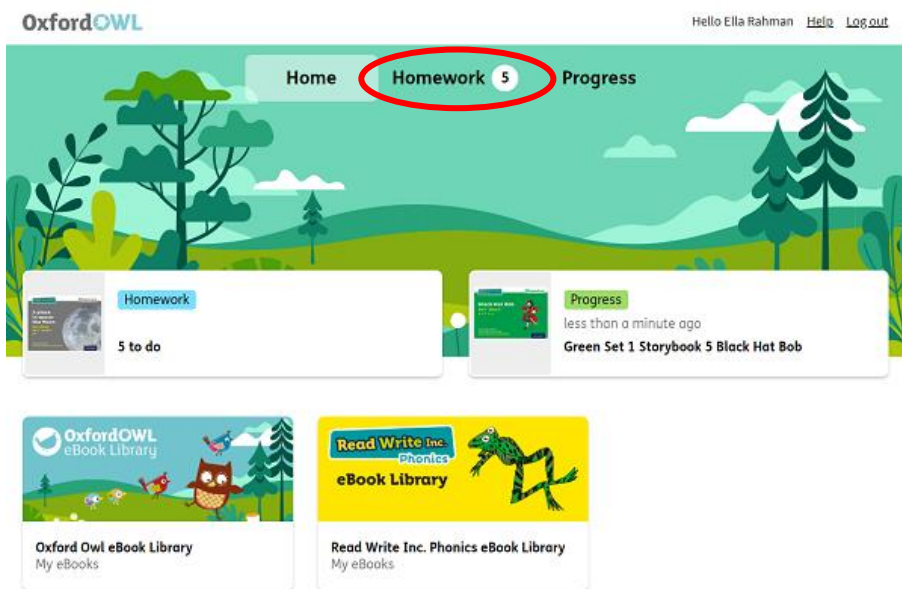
OxfordOWL

Hello Ella Rahman Help Log out

Home Homework 5 Progress

Homework

5 to do

Progress

less than a minute ago

Green Set 1 Storybook 5 Black Hat Bob

OxfordOWL eBook Library

Oxford Owl eBook Library
My eBooks

Read Write Inc. Phonics eBook Library

Read Write Inc. Phonics eBook Library
My eBooks